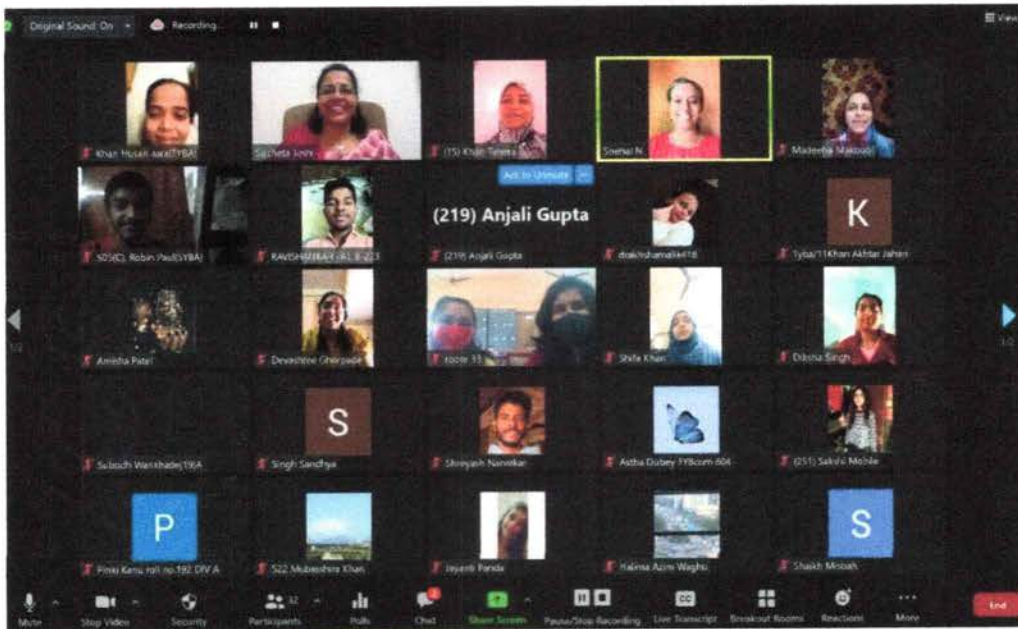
Original Sound: On
Recording...
View

Khan Husain aara(TYBA)
Sucheta Sovni
(15) Khan Tabera
Sneha N
Madeeha Maksood

505(C), Robin Paul(SYBA)
RAVISHANKAR ... 223
Ask to Unmute
(219) Anjali Gupta
(219) Anjali Gupta
drakshamalik418
K
Tyba/11Khan Akhtar Jahan

Amisha Patel
Devashree Ghorpade
room 15
Shifa Khan
Diksha Singh

Subodh Wankhade(19A
S
Singh Sandhya
Shreyash Narvekar
Astha Dubey TYBcom 604
(251) Sakshi Mohile

P
Pinki Kenu roll no.192 DIV A
522 Mubashsira Khan
Jayanti Panda
Halima Azmi Waghu
S
Shaikh Misbah

Mute
Stop Video
Security
Participants 32
Polls
Chat
Share Screen
Pause/Stop Recording
Live Transcript
Breakout Rooms
Reactions
More
End